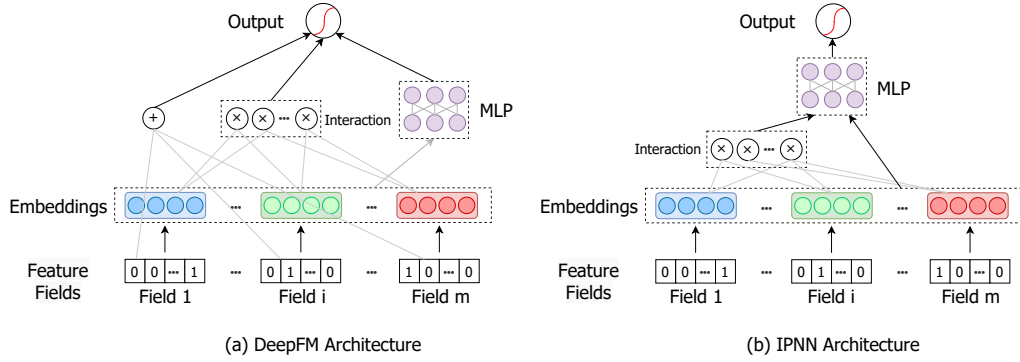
Output

$+$

$\times$ $\times$ ··· $\times$ Interaction

MLP

Embeddings

···

···

Feature Fields

0 0 ··· 1

···

0 1 ··· 0

···

1 0 ··· 0

Field 1

Field i

Field m

(a) DeepFM Architecture

Output

MLP

Interaction $\times$ $\times$ ··· $\times$

Embeddings

···

···

Feature Fields

0 0 ··· 1

···

0 1 ··· 0

···

1 0 ··· 0

Field 1

Field i

Field m

(b) IPNN Architecture